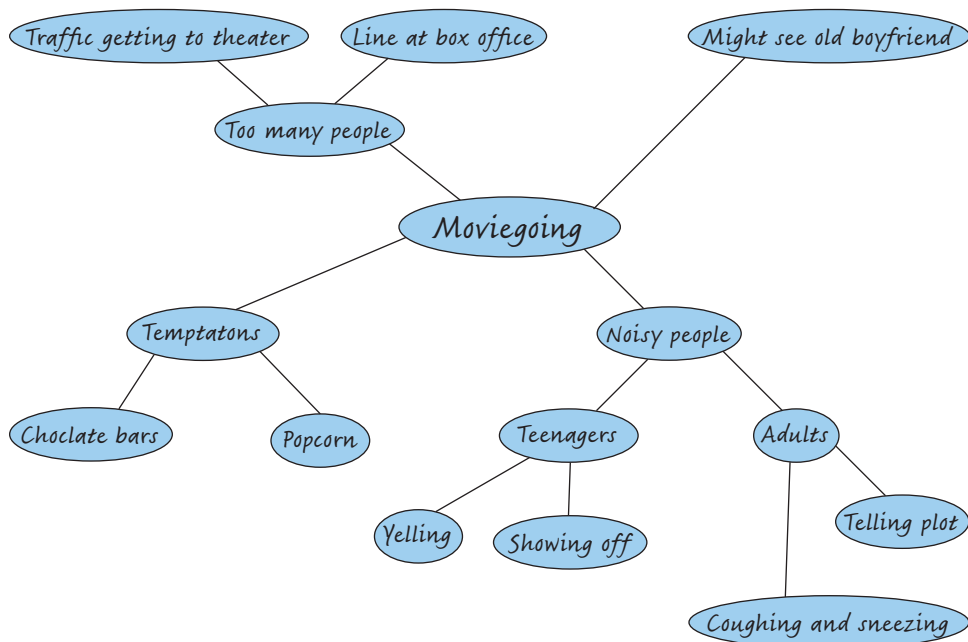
Traffic getting to theater

Line at box office

Might see old boyfriend

Too many people

Moviegoing

Temptatons

Noisy people

Choclate bars

Popcorn

Teenagers

Adults

Yelling

Showing off

Telling plot

Coughing and sneezing